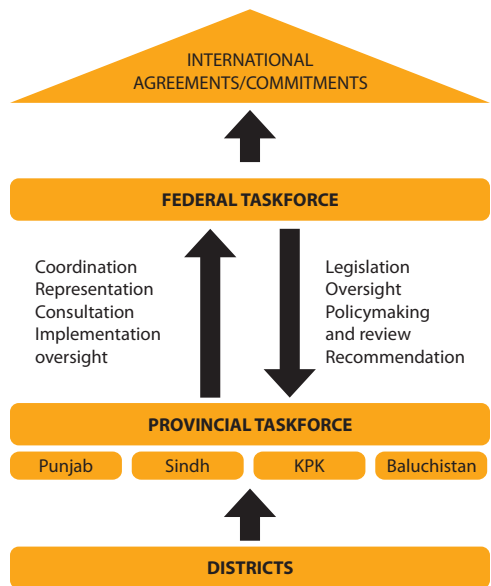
INTERNATIONAL AGREEMENTS/COMMITMENTS

FEDERAL TASKFORCE

Coordination
Representation
Consultation
Implementation oversight

Legislation
Oversight
Policymaking and review
Recommendation

PROVINCIAL TASKFORCE

Punjab

Sindh

KPK

Baluchistan

DISTRICTS